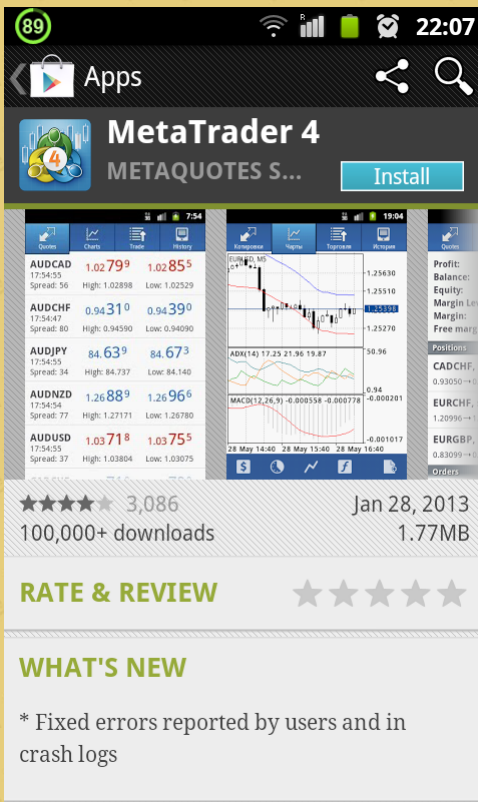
89 22:07

Apps

MetaTrader 4
METAQUOTES S...
Install

7:54
Quotes Charts Trade History
AUDCAD 17:54:55 Spread: 56 1.02799 1.02855 High: 1.02898 Low: 1.02529
AUDCHF 17:54:47 Spread: 80 0.94310 0.94390 High: 0.94590 Low: 0.94090
AUDJPY 84.639 84.673 High: 84.737 Low: 84.140
AUDNZD 17:54:54 Spread: 77 1.26889 1.26966 High: 1.27171 Low: 1.26780
AUDUSD 17:54:55 Spread: 37 1.03718 1.03755 High: 1.03804 Low: 1.03075

19:04
Котировки Чарты Торговля История
EURUSD, M5
1.25630
1.25510
1.25398
1.25270
ADX(14) 17.25 21.96 19.87
50.96
0.94
MACD(12,26,9) -0.000558 -0.000778
-0.000201
-0.001017
28 May 14:40 28 May 15:20 28 May 16:00 28 May 16:40

Quotes
Profit:
Balance:
Equity:
Margin Lev
Margin:
Free marg
Positions
CADCHF
0.93050
EURCHF
1.20996
EURGBP
0.83099
Orders

3,086
100,000+ downloads
Jan 28, 2013
1.77MB

RATE & REVIEW

WHAT'S NEW

* Fixed errors reported by users and in crash logs